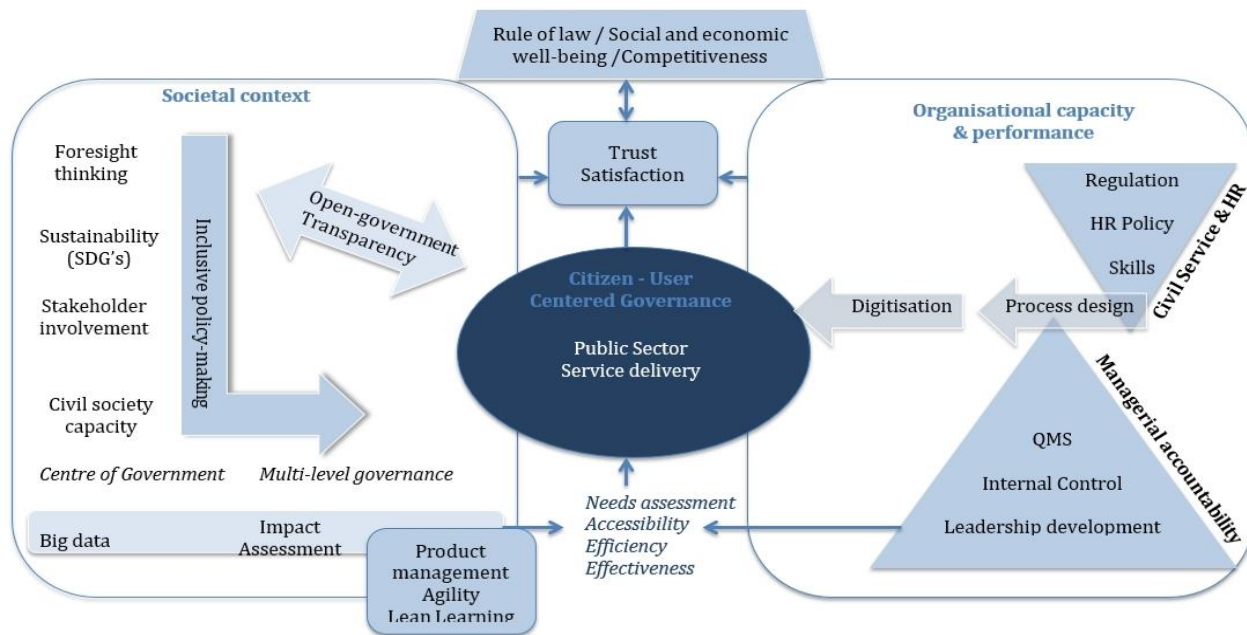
Rule of law / Social and economic well-being /Competitiveness

Societal context

Foresight thinking

Sustainability (SDG's)

Stakeholder involvement

Civil society capacity

Inclusive policy-making

Open-government Transparency

Centre of Government

Multi-level governance

Big data

Impact Assessment

Product management Agility Lean Learning

Trust Satisfaction

Citizen - User Centered Governance

Public Sector Service delivery

Needs assessment Accessibility Efficiency Effectiveness

Organisational capacity & performance

Regulation

HR Policy

Skills

Civil Service & HR

Digitisation

Process design

Managerial accountability

QMS

Internal Control

Leadership development